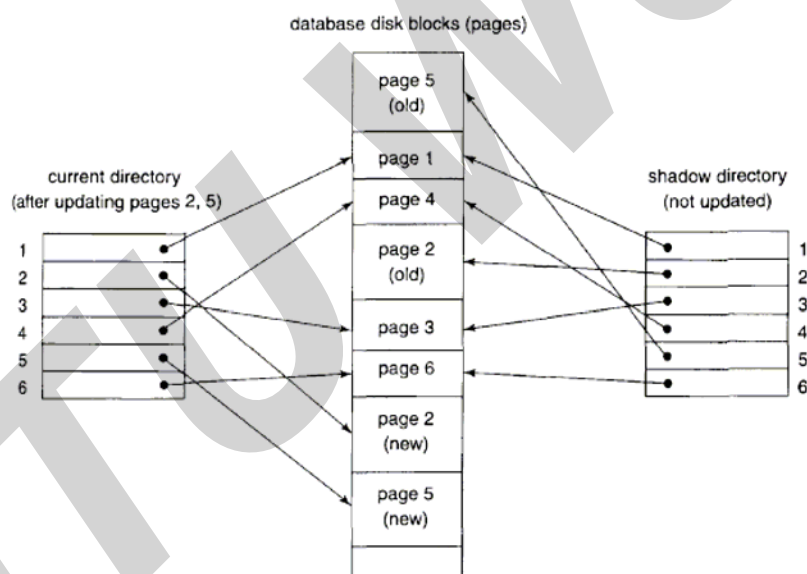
database disk blocks (pages)

current directory
(after updating pages 2, 5)

1
2
3
4
5
6

page 5
(old)

page 1

page 4

page 2
(old)

page 3

page 6

page 2
(new)

page 5
(new)

shadow directory
(not updated)

1
2
3
4
5
6